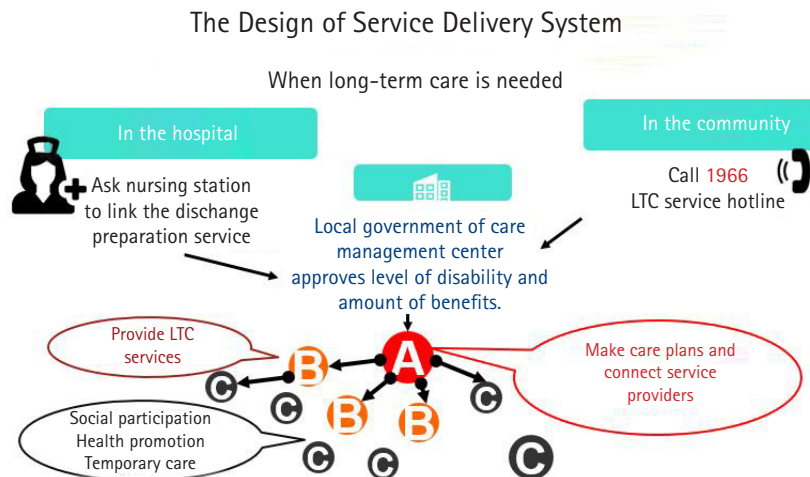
The Design of Service Delivery System

When long-term care is needed

In the hospital

In the community

Ask nursing station to link the dischange preparation service

Call 1966 LTC service hotline

Local government of care management center approves level of disability and amount of benefits.

Provide LTC services

Make care plans and connect service providers

Social participation
Health promotion
Temporary care

A
B
B
B
C
C
C
C
C
C